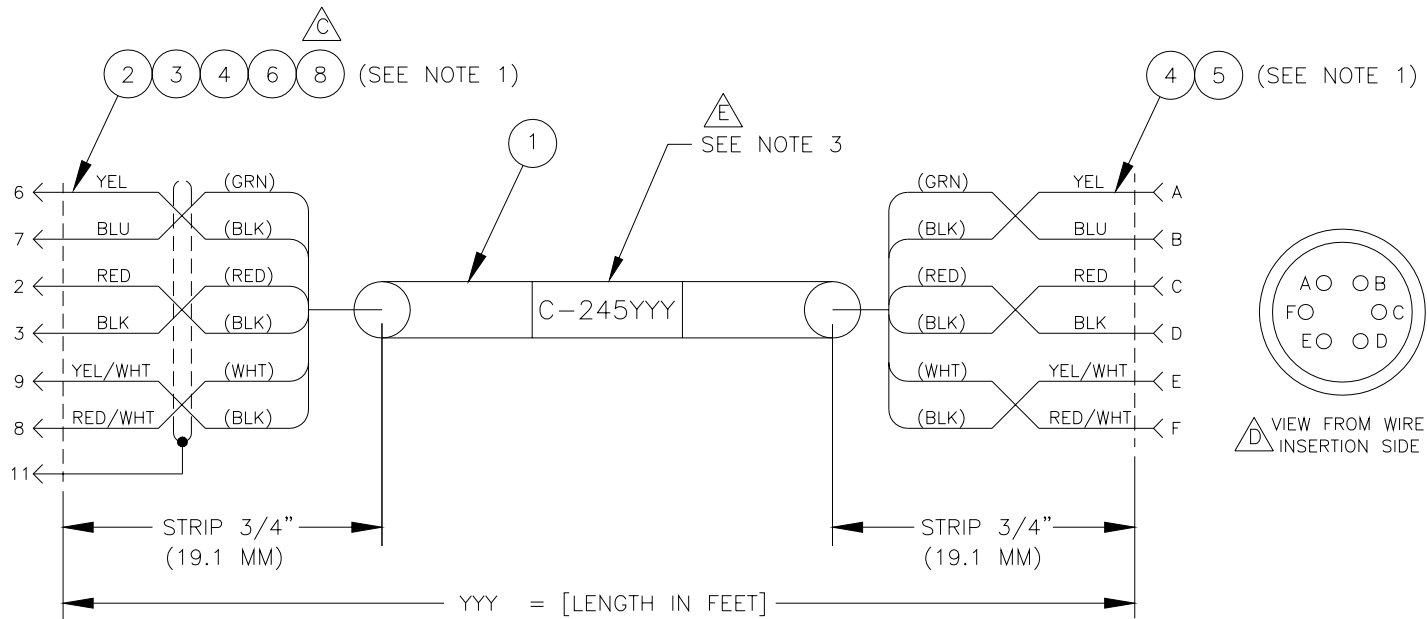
C

2 3 4 6 8 (SEE NOTE 1)

4 5 (SEE NOTE 1)

1

E
SEE NOTE 3

6 YEL (GRN)
7 BLU (BLK)
2 RED (RED)
3 BLK (BLK)
9 YEL/WHT (WHT)
8 RED/WHT (BLK)
11

C-245YYY

(GRN) YEL A
(BLK) BLU B
(RED) RED C
(BLK) BLK D
(WHT) YEL/WHT E
(BLK) RED/WHT F

A B
F C
E D

D VIEW FROM WIRE INSERTION SIDE

STRIP 3/4" (19.1 MM)

STRIP 3/4" (19.1 MM)

YYY = [LENGTH IN FEET]